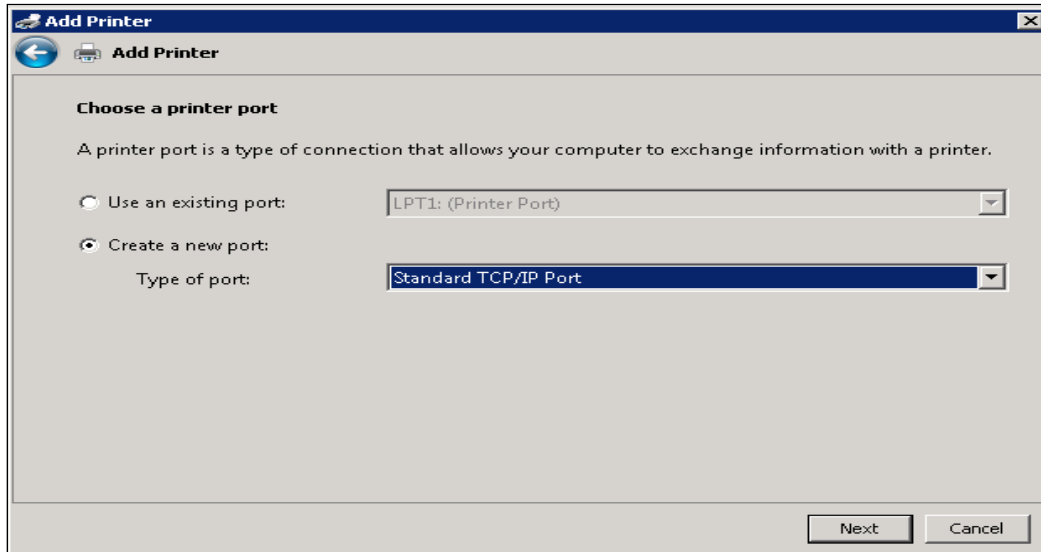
Add Printer

Add Printer

Choose a printer port

A printer port is a type of connection that allows your computer to exchange information with a printer.

Use an existing port: LPT1: (Printer Port)

Create a new port:

Type of port: Standard TCP/IP Port

Next Cancel